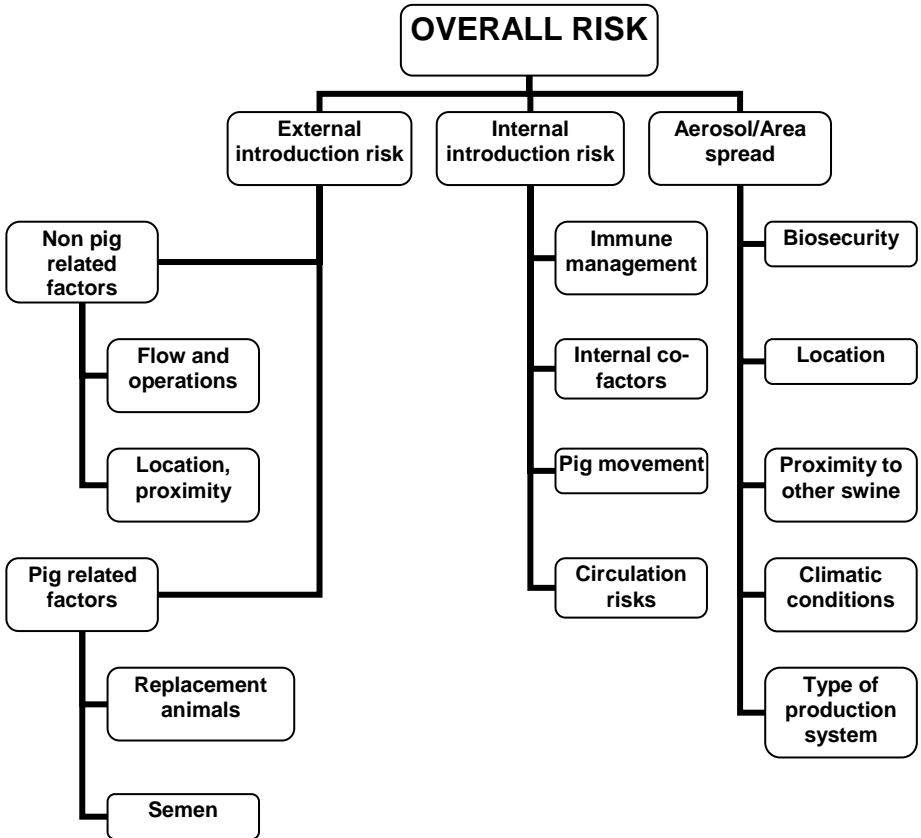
OVERALL RISK

External introduction risk

Non pig related factors

Flow and operations

Location, proximity

Pig related factors

Replacement animals

Semen

Internal introduction risk

Immune management

Internal co-factors

Pig movement

Circulation risks

Aerosol/Area spread

Biosecurity

Location

Proximity to other swine

Climatic conditions

Type of production system